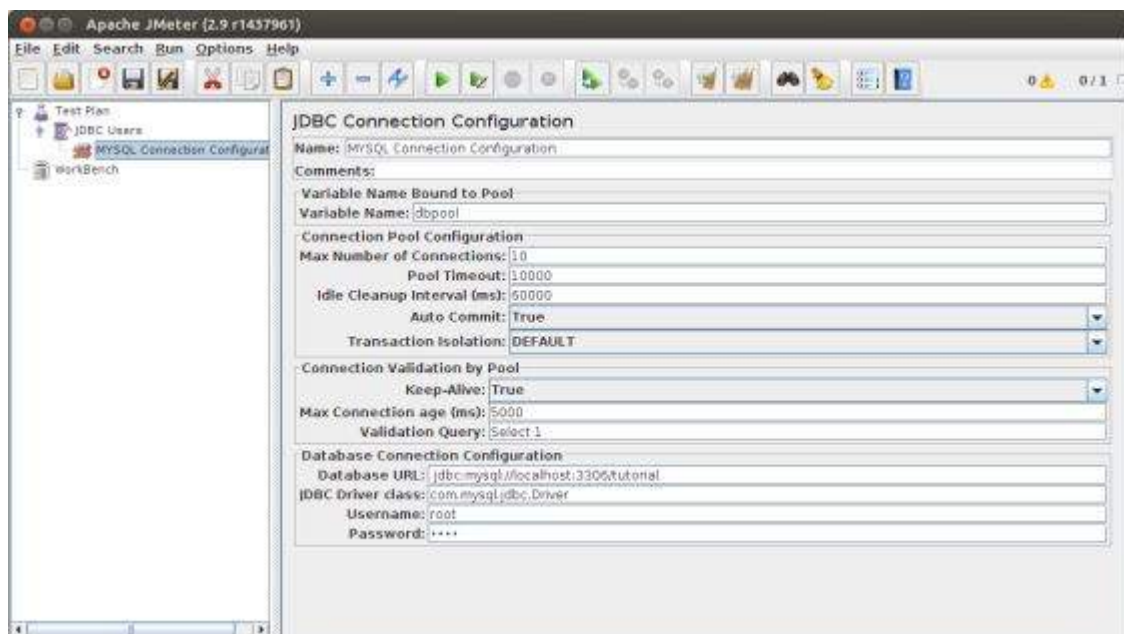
Apache JMeter (2.9 r1437961)

File Edit Search Run Options Help

0 0/1

Test Plan
JDBC Users
MYSQL Connection Configurat
WorkBench

JDBC Connection Configuration

Name: MYSQL Connection Configuration

Comments:

Variable Name Bound to Pool

Variable Name: dbpool

Connection Pool Configuration

Max Number of Connections: 10

Pool Timeout: 10000

Idle Cleanup Interval (ms): 60000

Auto Commit: True

Transaction Isolation: DEFAULT

Connection Validation by Pool

Keep-Alive: True

Max Connection age (ms): 5000

Validation Query: Select 1

Database Connection Configuration

Database URL: jdbc:mysql://localhost:3306/tutorial

JDBC Driver class: com.mysql.jdbc.Driver

Username: root

Password: ••••